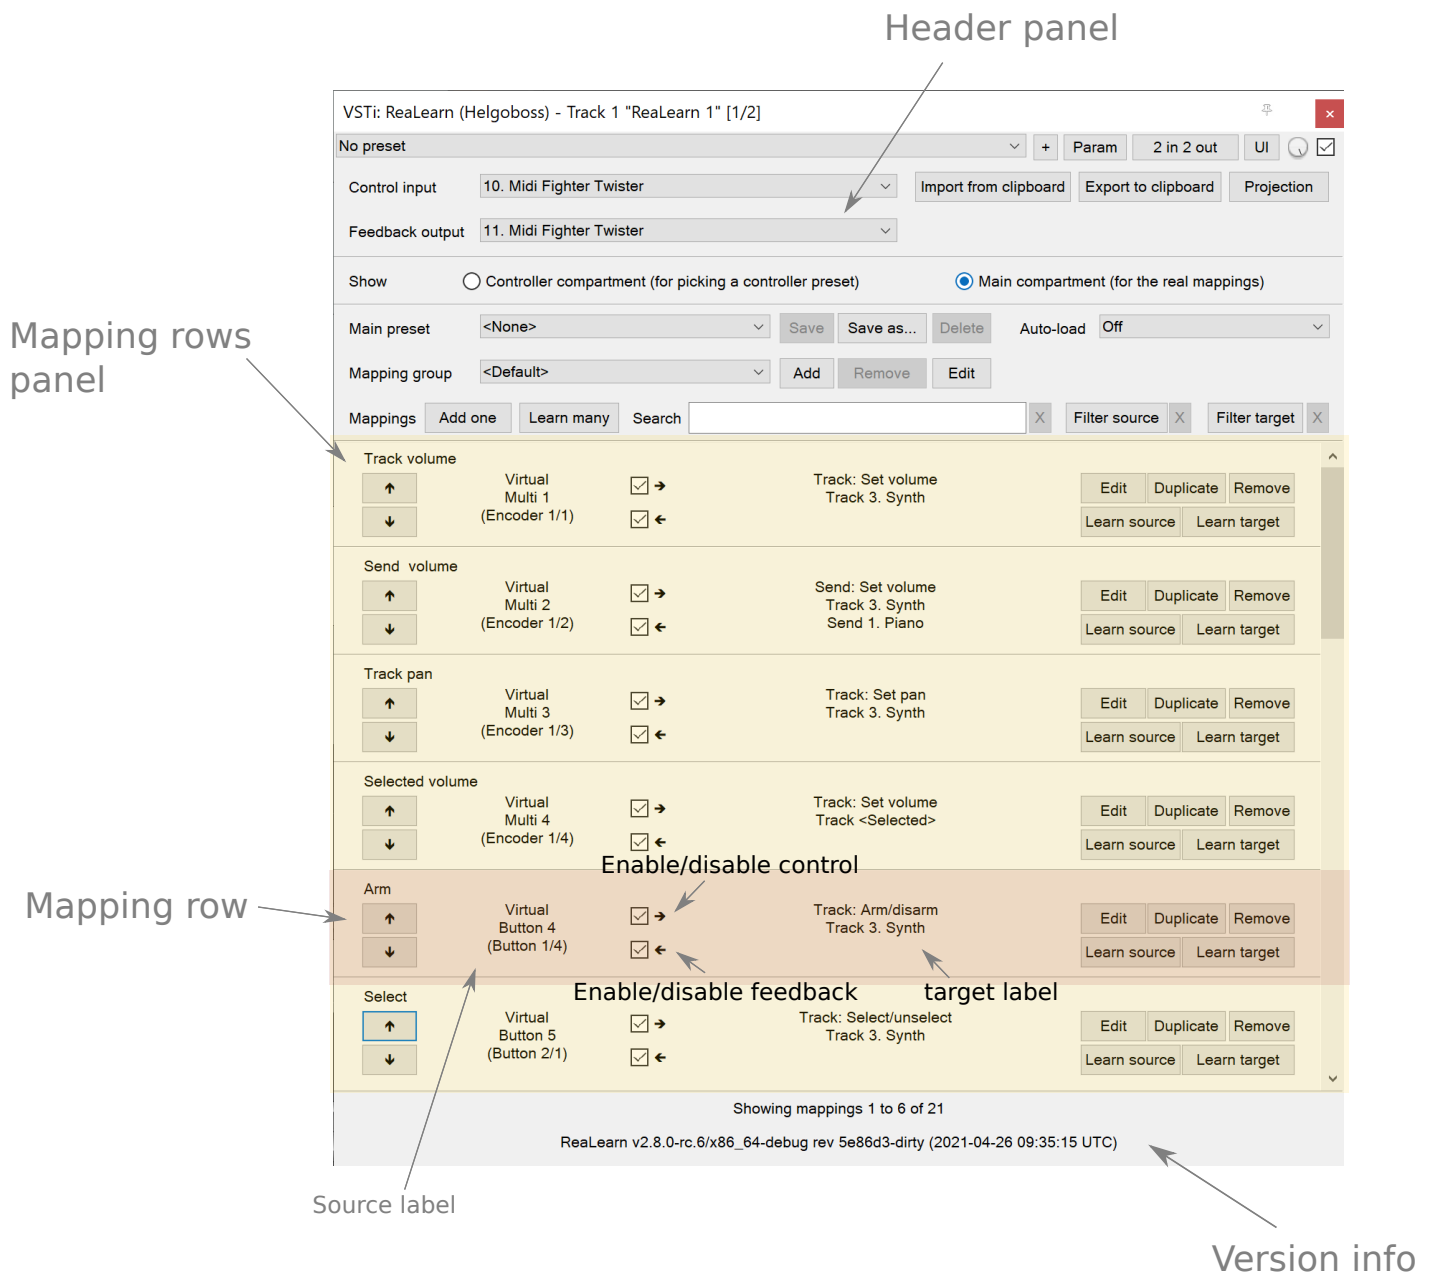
Header panel

VSTi: ReaLearn (Helgoboss) - Track 1 "ReaLearn 1" [1/2]

No preset
+ Param 2 in 2 out UI

Control input 10. Midi Fighter Twister
Import from clipboard Export to clipboard Projection

Feedback output 11. Midi Fighter Twister

Show ○ Controller compartment (for picking a controller preset) ◉ Main compartment (for the real mappings)

Main preset <None> Save Save as... Delete Auto-load Off

Mapping group <Default> Add Remove Edit

Mappings Add one Learn many Search X Filter source X Filter target X

Mapping rows panel

Track volume
Virtual
Multi 1
(Encoder 1/1)
Track: Set volume
Track 3. Synth
Edit Duplicate Remove
Learn source Learn target

Send volume
Virtual
Multi 2
(Encoder 1/2)
Send: Set volume
Track 3. Synth
Send 1. Piano
Edit Duplicate Remove
Learn source Learn target

Track pan
Virtual
Multi 3
(Encoder 1/3)
Track: Set pan
Track 3. Synth
Edit Duplicate Remove
Learn source Learn target

Selected volume
Virtual
Multi 4
(Encoder 1/4)
Track: Set volume
Track <Selected>
Edit Duplicate Remove
Learn source Learn target

Enable/disable control

Mapping row

Arm
Virtual
Button 4
(Button 1/4)
Track: Arm/disarm
Track 3. Synth
Edit Duplicate Remove
Learn source Learn target

Enable/disable feedback target label

Select
Virtual
Button 5
(Button 2/1)
Track: Select/unselect
Track 3. Synth
Edit Duplicate Remove
Learn source Learn target

Showing mappings 1 to 6 of 21

ReaLearn v2.8.0-rc.6/x86_64-debug rev 5e86d3-dirty (2021-04-26 09:35:15 UTC)

Source label

Version info